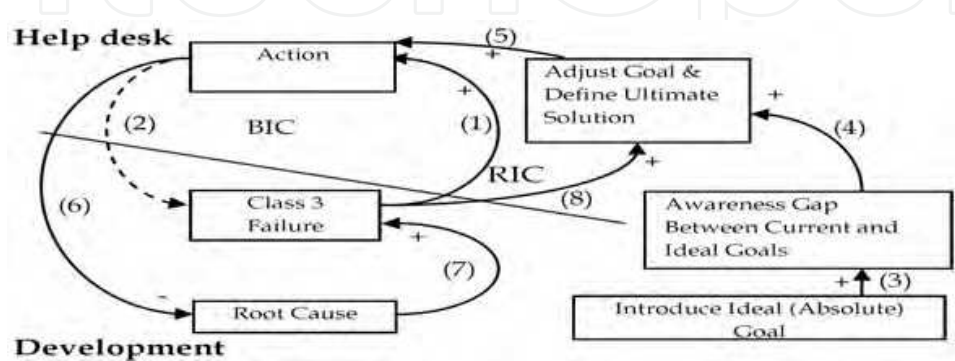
Help desk

Action

(5)

+

Adjust Goal & Define Ultimate Solution

+

(2)

BIC

(1)

(4)

RIC

+

(6)

Class 3 Failure

(8)

Awareness Gap Between Current and Ideal Goals

+

(7)

+

(3)

-

Root Cause

Introduce Ideal (Absolute) Goal

Development